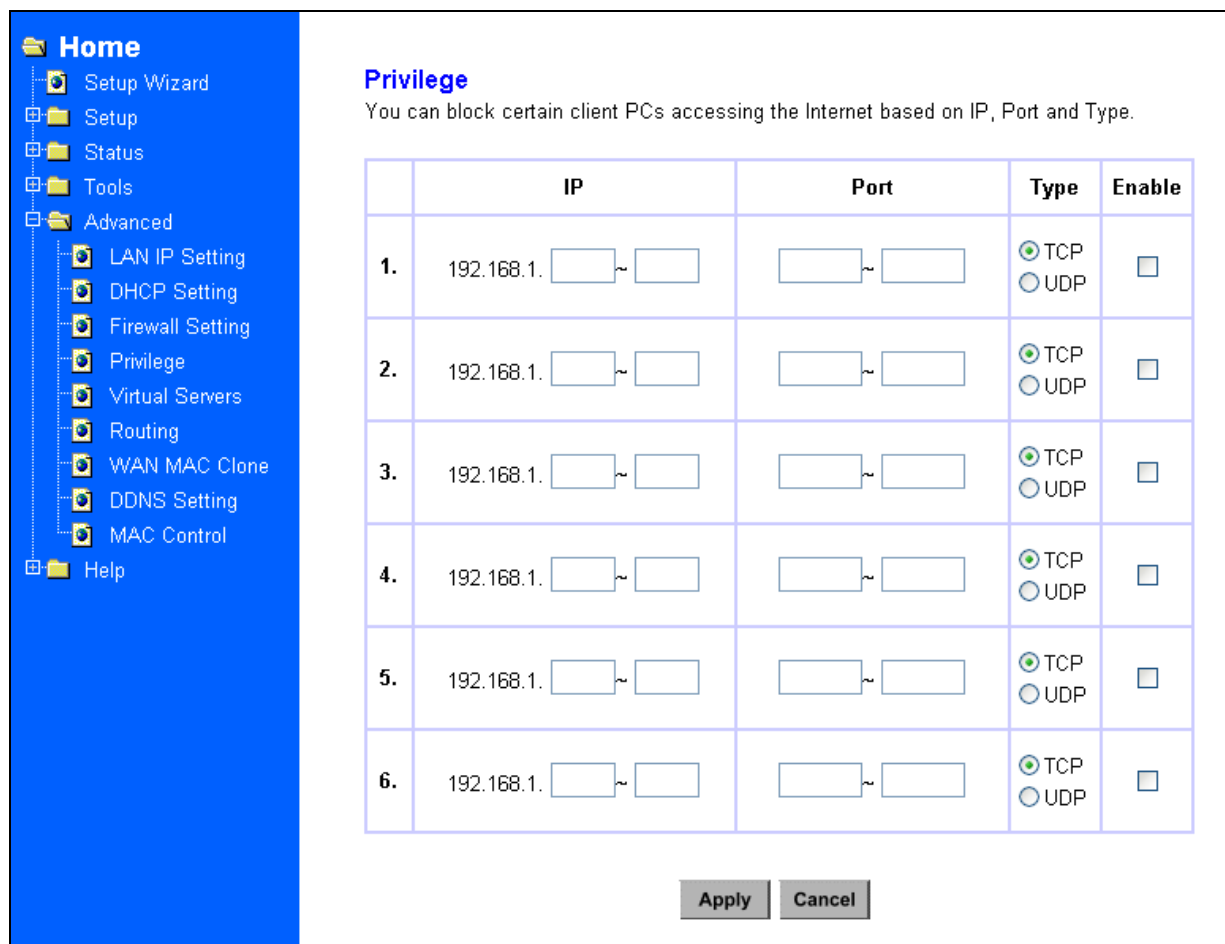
Home
Setup Wizard
Setup
Status
Tools
Advanced
LAN IP Setting
DHCP Setting
Firewall Setting
Privilege
Virtual Servers
Routing
WAN MAC Clone
DDNS Setting
MAC Control
Help

Privilege
You can block certain client PCs accessing the Internet based on IP, Port and Type.

| | IP | Port | Type | Enable |
|---|---|---|---|---|
| 1. | 192.168.1. ~ | ~ | TCP UDP | |
| 2. | 192.168.1. ~ | ~ | TCP UDP | |
| 3. | 192.168.1. ~ | ~ | TCP UDP | |
| 4. | 192.168.1. ~ | ~ | TCP UDP | |
| 5. | 192.168.1. ~ | ~ | TCP UDP | |
| 6. | 192.168.1. ~ | ~ | TCP UDP | |

Apply Cancel